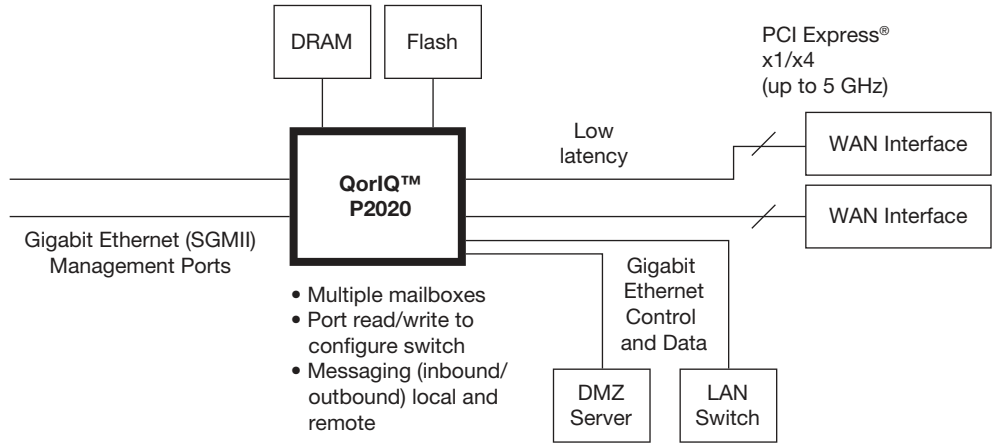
DRAM

Flash

PCI Express®
x1/x4
(up to 5 GHz)

Low
latency

WAN Interface

QorIQ™
P2020

WAN Interface

Gigabit Ethernet (SGMII)
Management Ports

Gigabit
Ethernet
Control
and Data

• Multiple mailboxes
• Port read/write to configure switch
• Messaging (inbound/outbound) local and remote

DMZ
Server

LAN
Switch